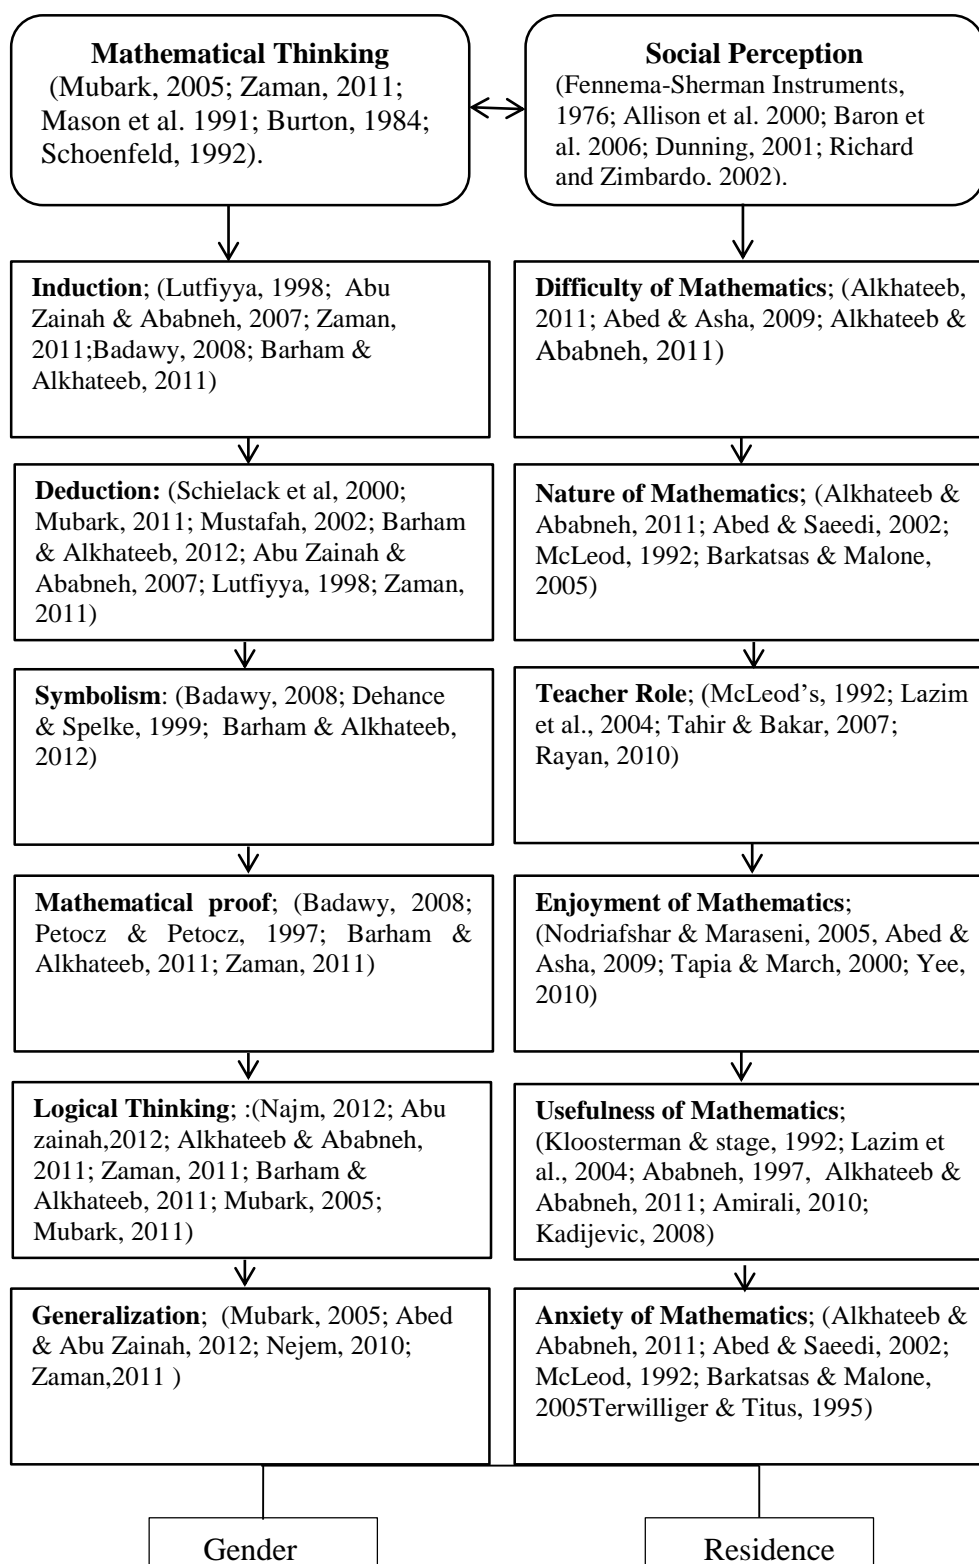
**Mathematical Thinking**
(Mubark, 2005; Zaman, 2011; Mason et al. 1991; Burton, 1984; Schoenfeld, 1992).

**Social Perception**
(Fennema-Sherman Instruments, 1976; Allison et al. 2000; Baron et al. 2006; Dunning, 2001; Richard and Zimbardo. 2002).

**Induction**; (Lutfiyya, 1998; Abu Zainah & Ababneh, 2007; Zaman, 2011;Badawy, 2008; Barham & Alkhateeb, 2011)

**Deduction:** (Schielack et al, 2000; Mubark, 2011; Mustafah, 2002; Barham & Alkhateeb, 2012; Abu Zainah & Ababneh, 2007; Lutfiyya, 1998; Zaman, 2011)

**Symbolism**: (Badawy, 2008; Dehance & Spelke, 1999; Barham & Alkhateeb, 2012)

**Mathematical proof**; (Badawy, 2008; Petocz & Petocz, 1997; Barham & Alkhateeb, 2011; Zaman, 2011)

**Logical Thinking**; :(Najm, 2012; Abu zainah,2012; Alkhateeb & Ababneh, 2011; Zaman, 2011; Barham & Alkhateeb, 2011; Mubark, 2005; Mubark, 2011)

**Generalization**; (Mubark, 2005; Abed & Abu Zainah, 2012; Nejem, 2010; Zaman,2011 )

**Difficulty of Mathematics**; (Alkhateeb, 2011; Abed & Asha, 2009; Alkhateeb & Ababneh, 2011)

**Nature of Mathematics**; (Alkhateeb & Ababneh, 2011; Abed & Saeedi, 2002; McLeod, 1992; Barkatsas & Malone, 2005)

**Teacher Role**; (McLeod's, 1992; Lazim et al., 2004; Tahir & Bakar, 2007; Rayan, 2010)

**Enjoyment of Mathematics**; (Nodriafshar & Maraseni, 2005, Abed & Asha, 2009; Tapia & March, 2000; Yee, 2010)

**Usefulness of Mathematics**; (Kloosterman & stage, 1992; Lazim et al., 2004; Ababneh, 1997, Alkhateeb & Ababneh, 2011; Amirali, 2010; Kadijevic, 2008)

**Anxiety of Mathematics**; (Alkhateeb & Ababneh, 2011; Abed & Saeedi, 2002; McLeod, 1992; Barkatsas & Malone, 2005Terwilliger & Titus, 1995)

Gender

Residence